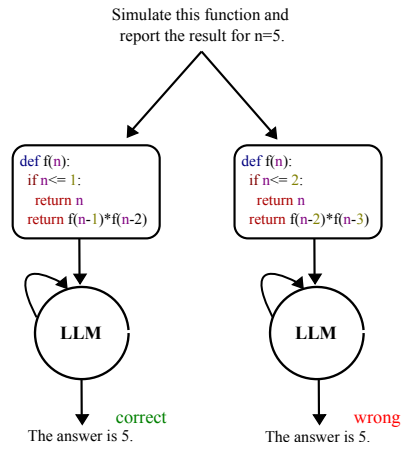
Simulate this function and report the result for n=5.

def f(n):
  if n<= 1:
    return n
  return f(n-1)*f(n-2)

def f(n):
  if n<= 2:
    return n
  return f(n-2)*f(n-3)

LLM

LLM

correct

The answer is 5.

wrong

The answer is 5.